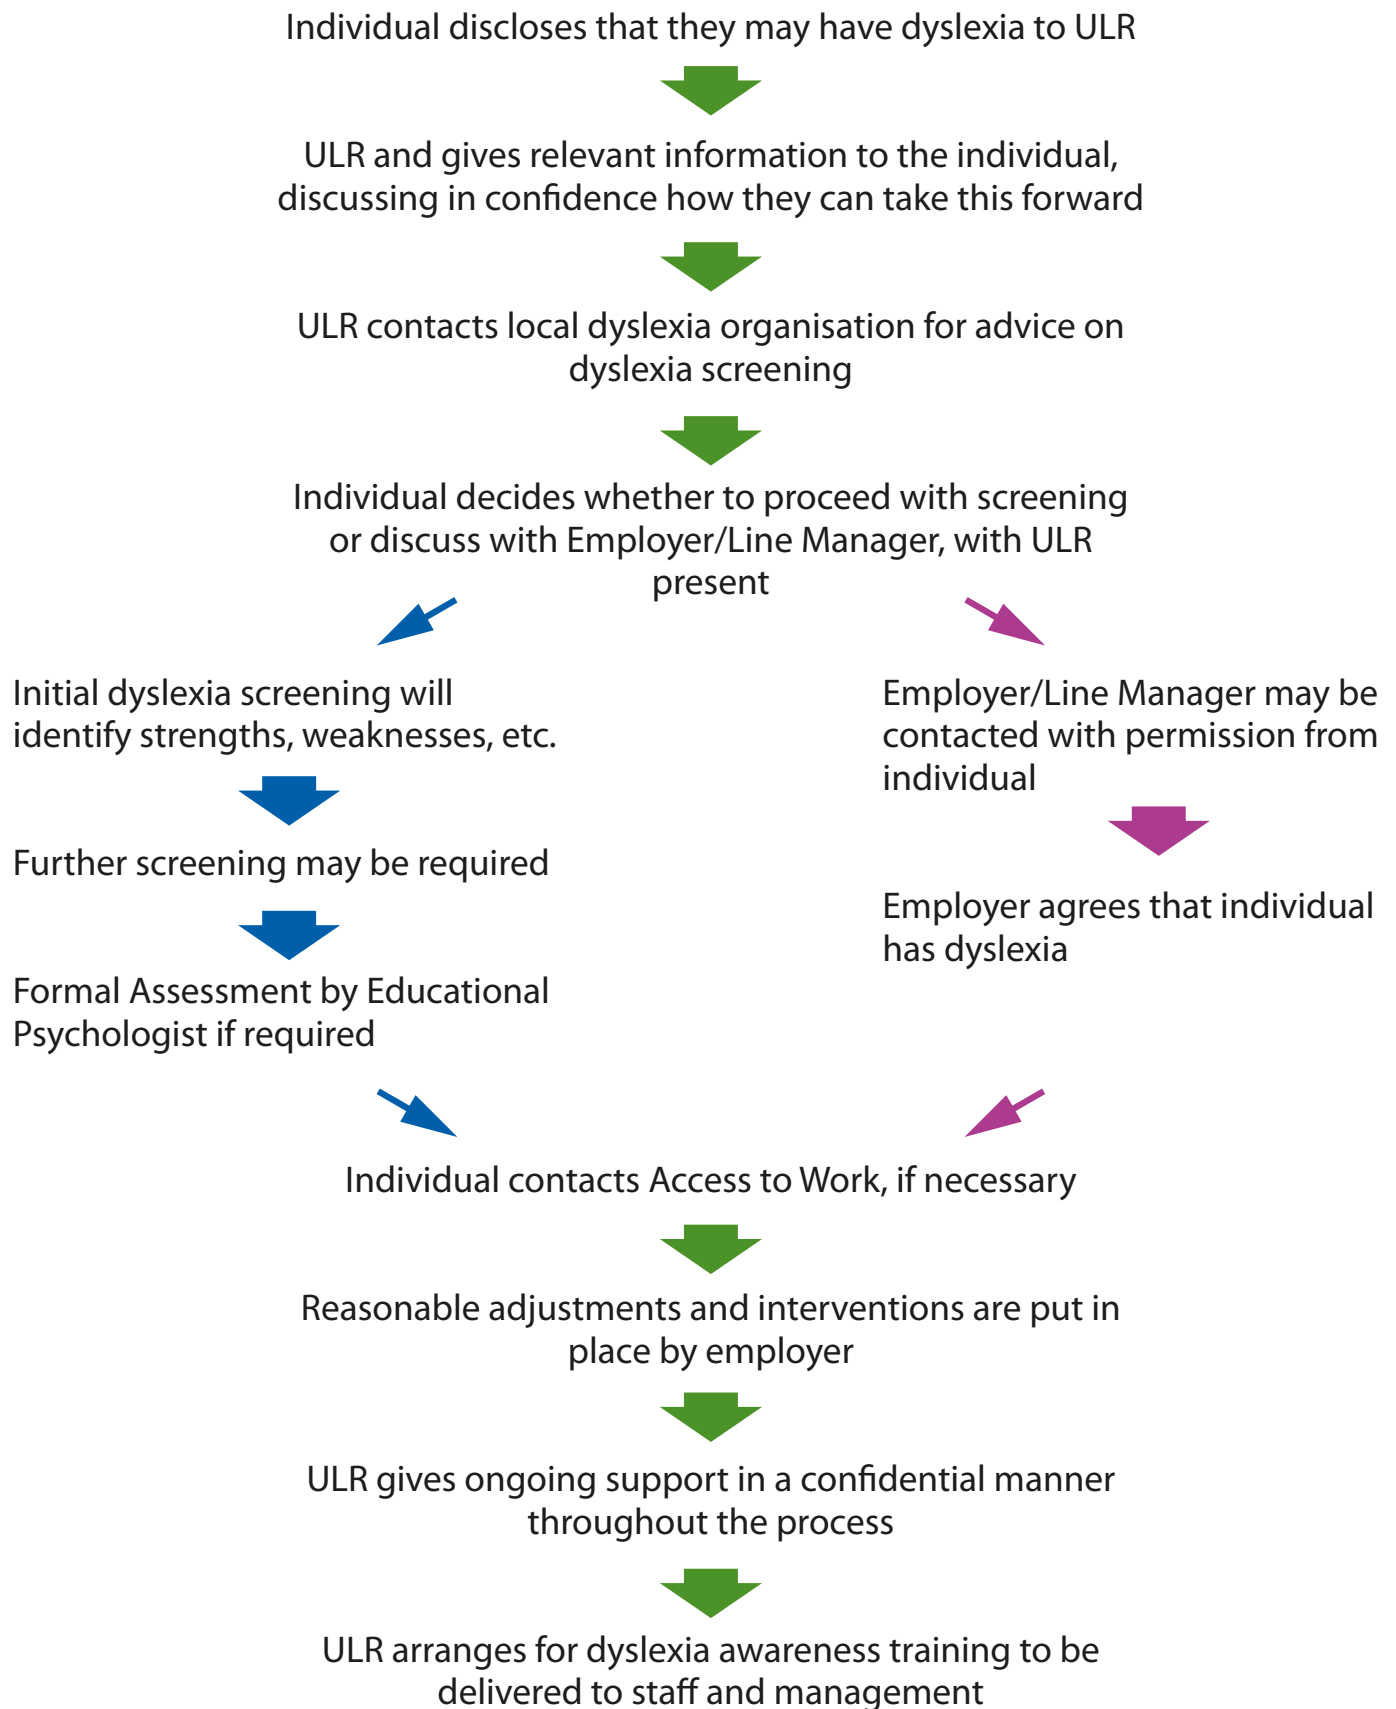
Individual discloses that they may have dyslexia to ULR

ULR and gives relevant information to the individual, discussing in confidence how they can take this forward

ULR contacts local dyslexia organisation for advice on dyslexia screening

Individual decides whether to proceed with screening or discuss with Employer/Line Manager, with ULR present

Initial dyslexia screening will identify strengths, weaknesses, etc.

Further screening may be required

Formal Assessment by Educational Psychologist if required

Employer/Line Manager may be contacted with permission from individual

Employer agrees that individual has dyslexia

Individual contacts Access to Work, if necessary

Reasonable adjustments and interventions are put in place by employer

ULR gives ongoing support in a confidential manner throughout the process

ULR arranges for dyslexia awareness training to be delivered to staff and management